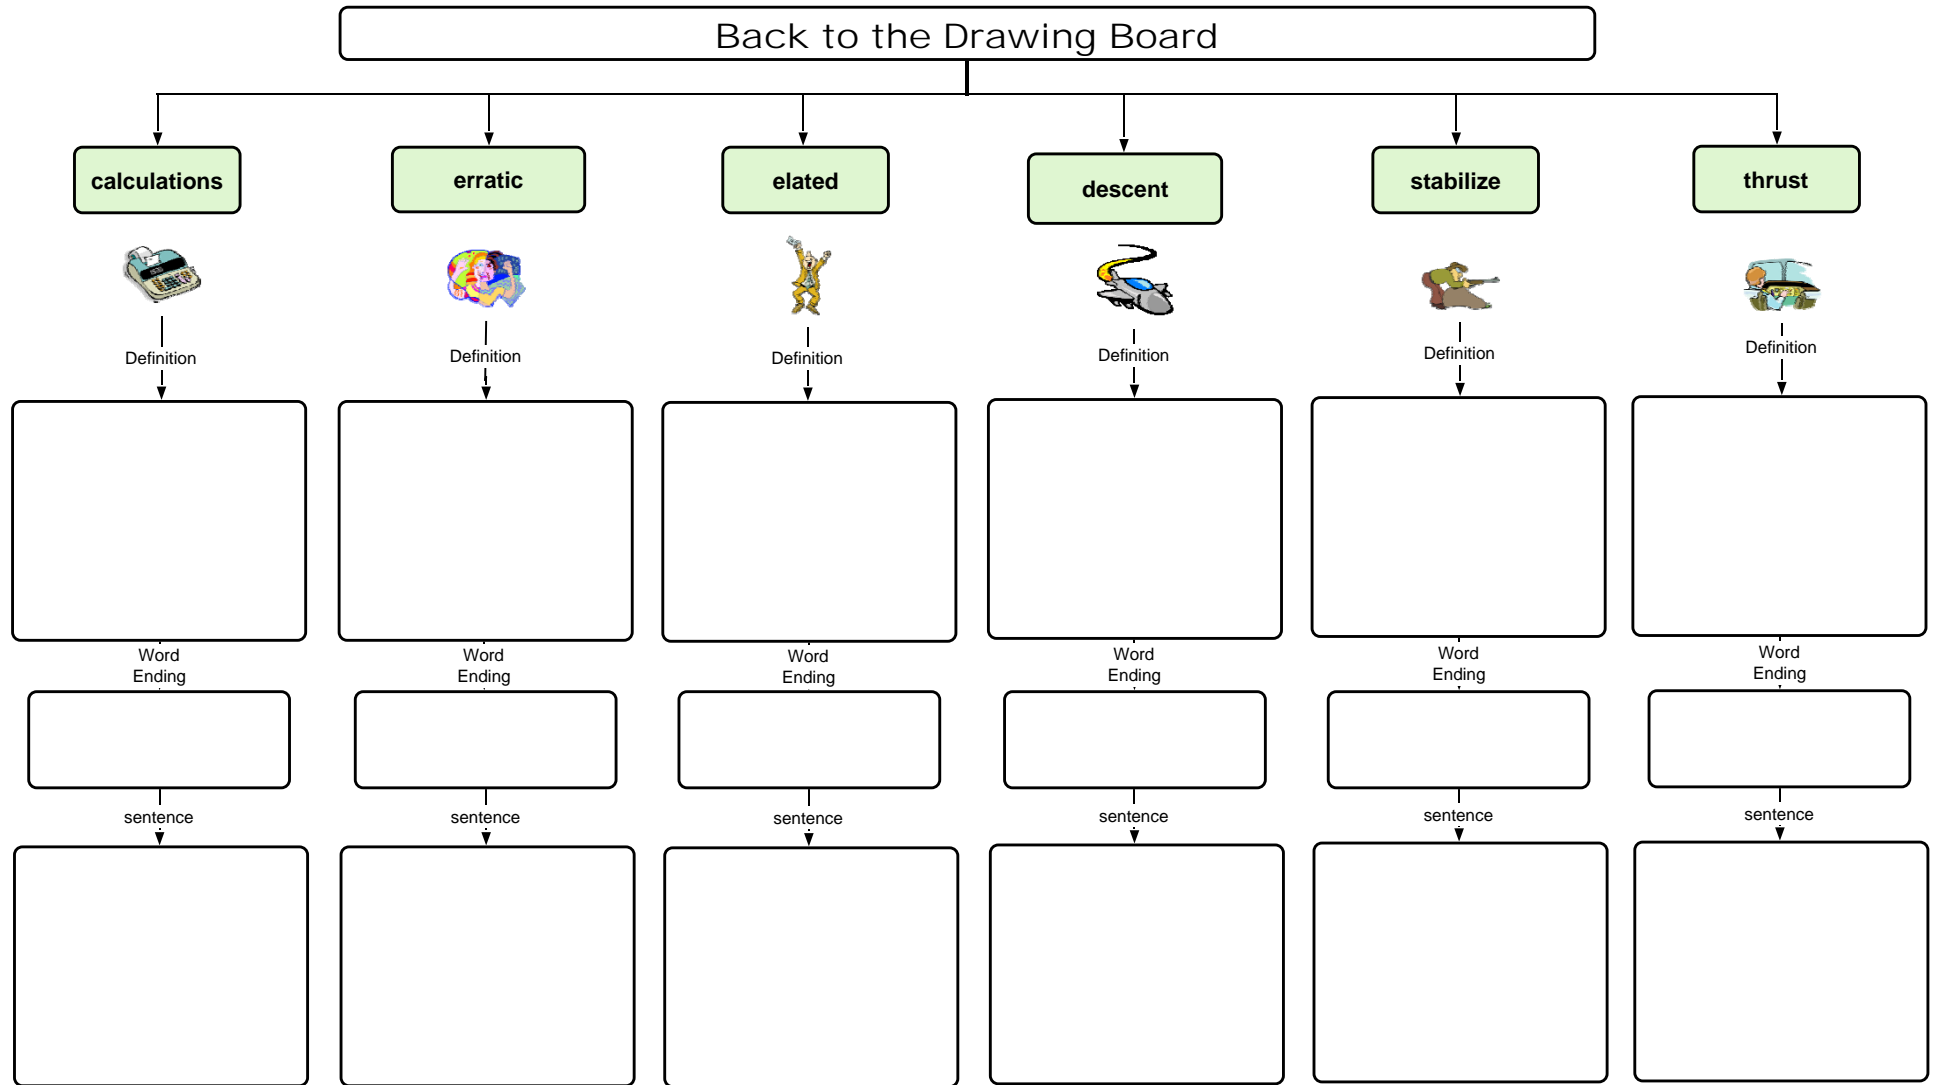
Back to the Drawing Board

calculations

Definition

Word Ending

sentence

erratic

Definition

Word Ending

sentence

elated

Definition

Word Ending

sentence

descent

Definition

Word Ending

sentence

stabilize

Definition

Word Ending

sentence

thrust

Definition

Word Ending

sentence